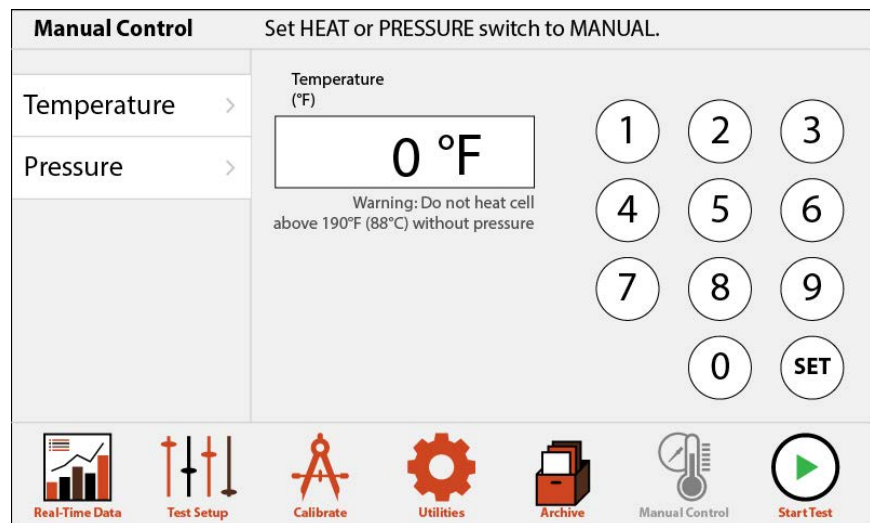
Manual Control Set HEAT or PRESSURE switch to MANUAL.

Temperature >

Pressure >

Temperature
(°F)

0 °F

Warning: Do not heat cell above 190°F (88°C) without pressure

1 2 3
4 5 6
7 8 9
0 SET

Real-Time Data Test Setup Calibrate Utilities Archive Manual Control Start Test